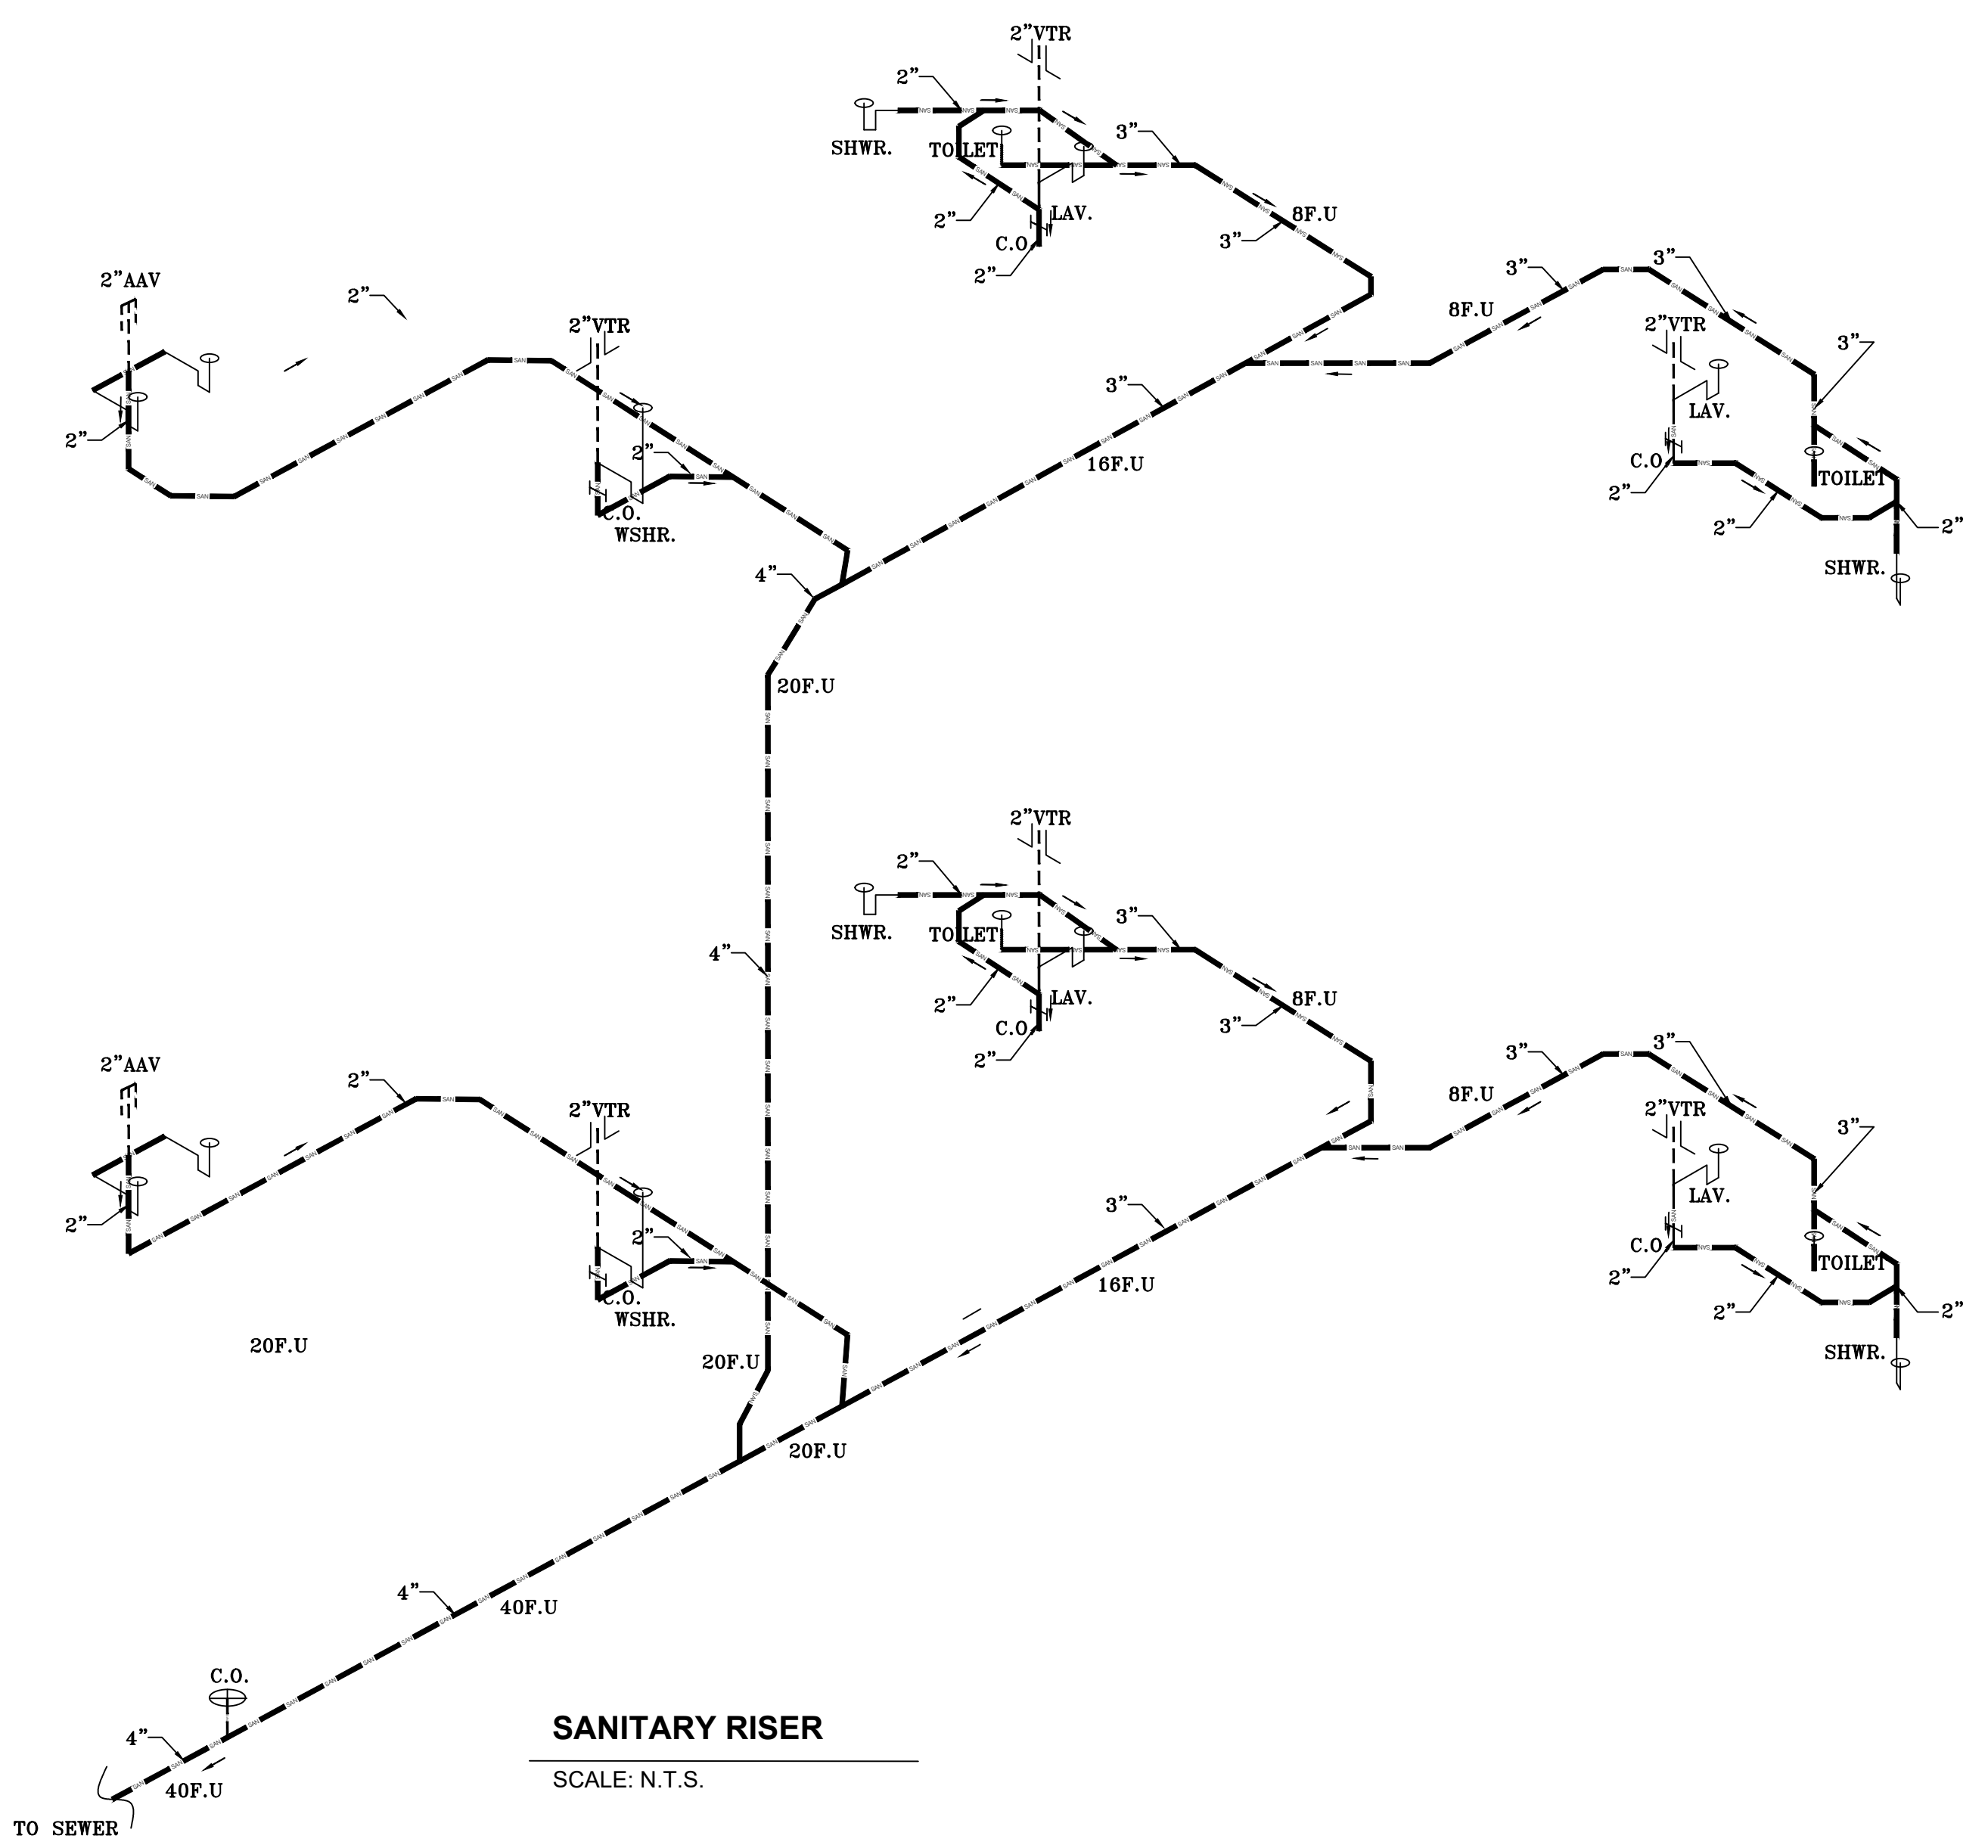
2”VTR
2”
SHWR.
TOILET
3”
LAV.
2”
C.O.
8F.U
3”
2”
2”AAV
2”
2”VTR
3”
3”
8F.U
2”VTR
3”
LAV.
2”
C.O.
WSHR.
2”
3”
16F.U
C.O.
TOILET
2”
2”
2”
4”
SHWR.
20F.U
2”VTR
2”
SHWR.
TOILET
3”
4”
2”
LAV.
C.O.
8F.U
3”
2”
2”AAV
2”
3”
3”
8F.U
2”VTR
2”VTR
3”
2”
LAV.
3”
2”
C.O.
WSHR.
C.O.
TOILET
16F.U
2”
2”
2”
20F.U
20F.U
SHWR.
20F.U
4”
40F.U
C.O.
SANITARY RISER
4”
SCALE: N.T.S.
40F.U
TO SEWER